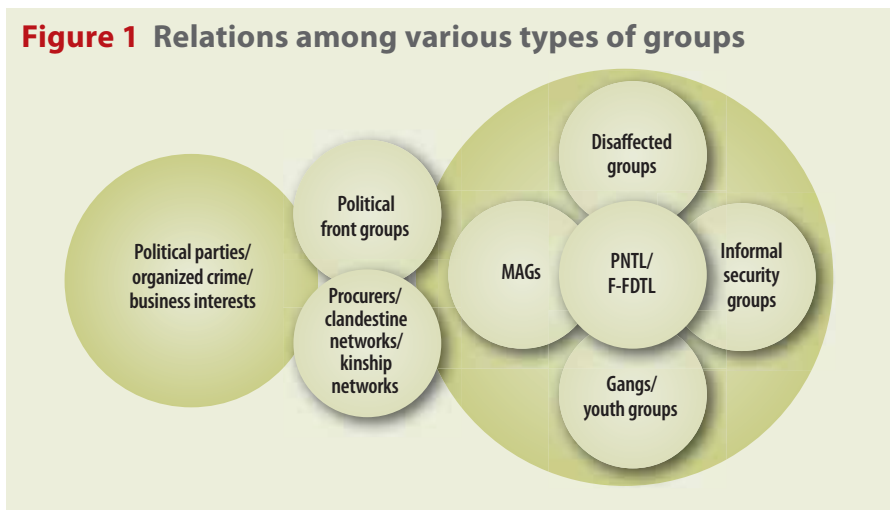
Figure 1 Relations among various types of groups

Political parties/ organized crime/ business interests

Political front groups

Procurers/ clandestine networks/ kinship networks

Disaffected groups

MAGs

PNTL/ F-FDTL

Informal security groups

Gangs/ youth groups